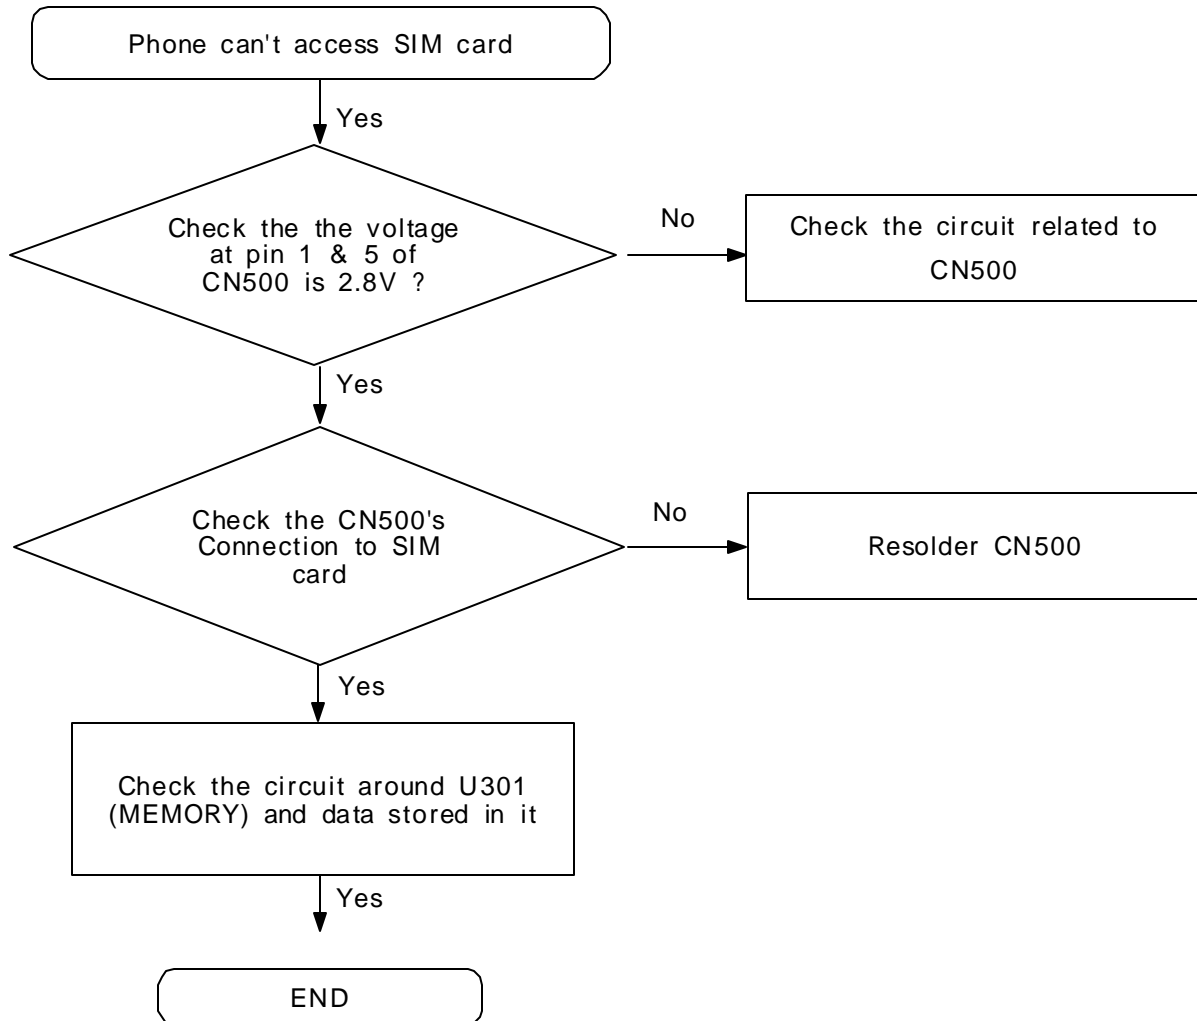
Phone can't access SIM card

Yes

Check the the voltage at pin 1 & 5 of CN500 is 2.8V ?

No

Check the circuit related to CN500

Yes

Check the CN500's Connection to SIM card

No

Resolder CN500

Yes

Check the circuit around U301 (MEMORY) and data stored in it

Yes

END